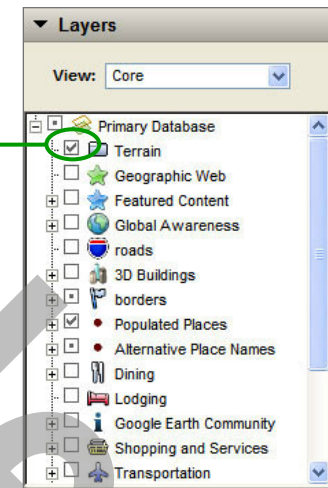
Layers

View: Core

Primary Database
Terrain
Geographic Web
Featured Content
Global Awareness
roads
3D Buildings
borders
Populated Places
Alternative Place Names
Dining
Lodging
Google Earth Community
Shopping and Services
Transportation